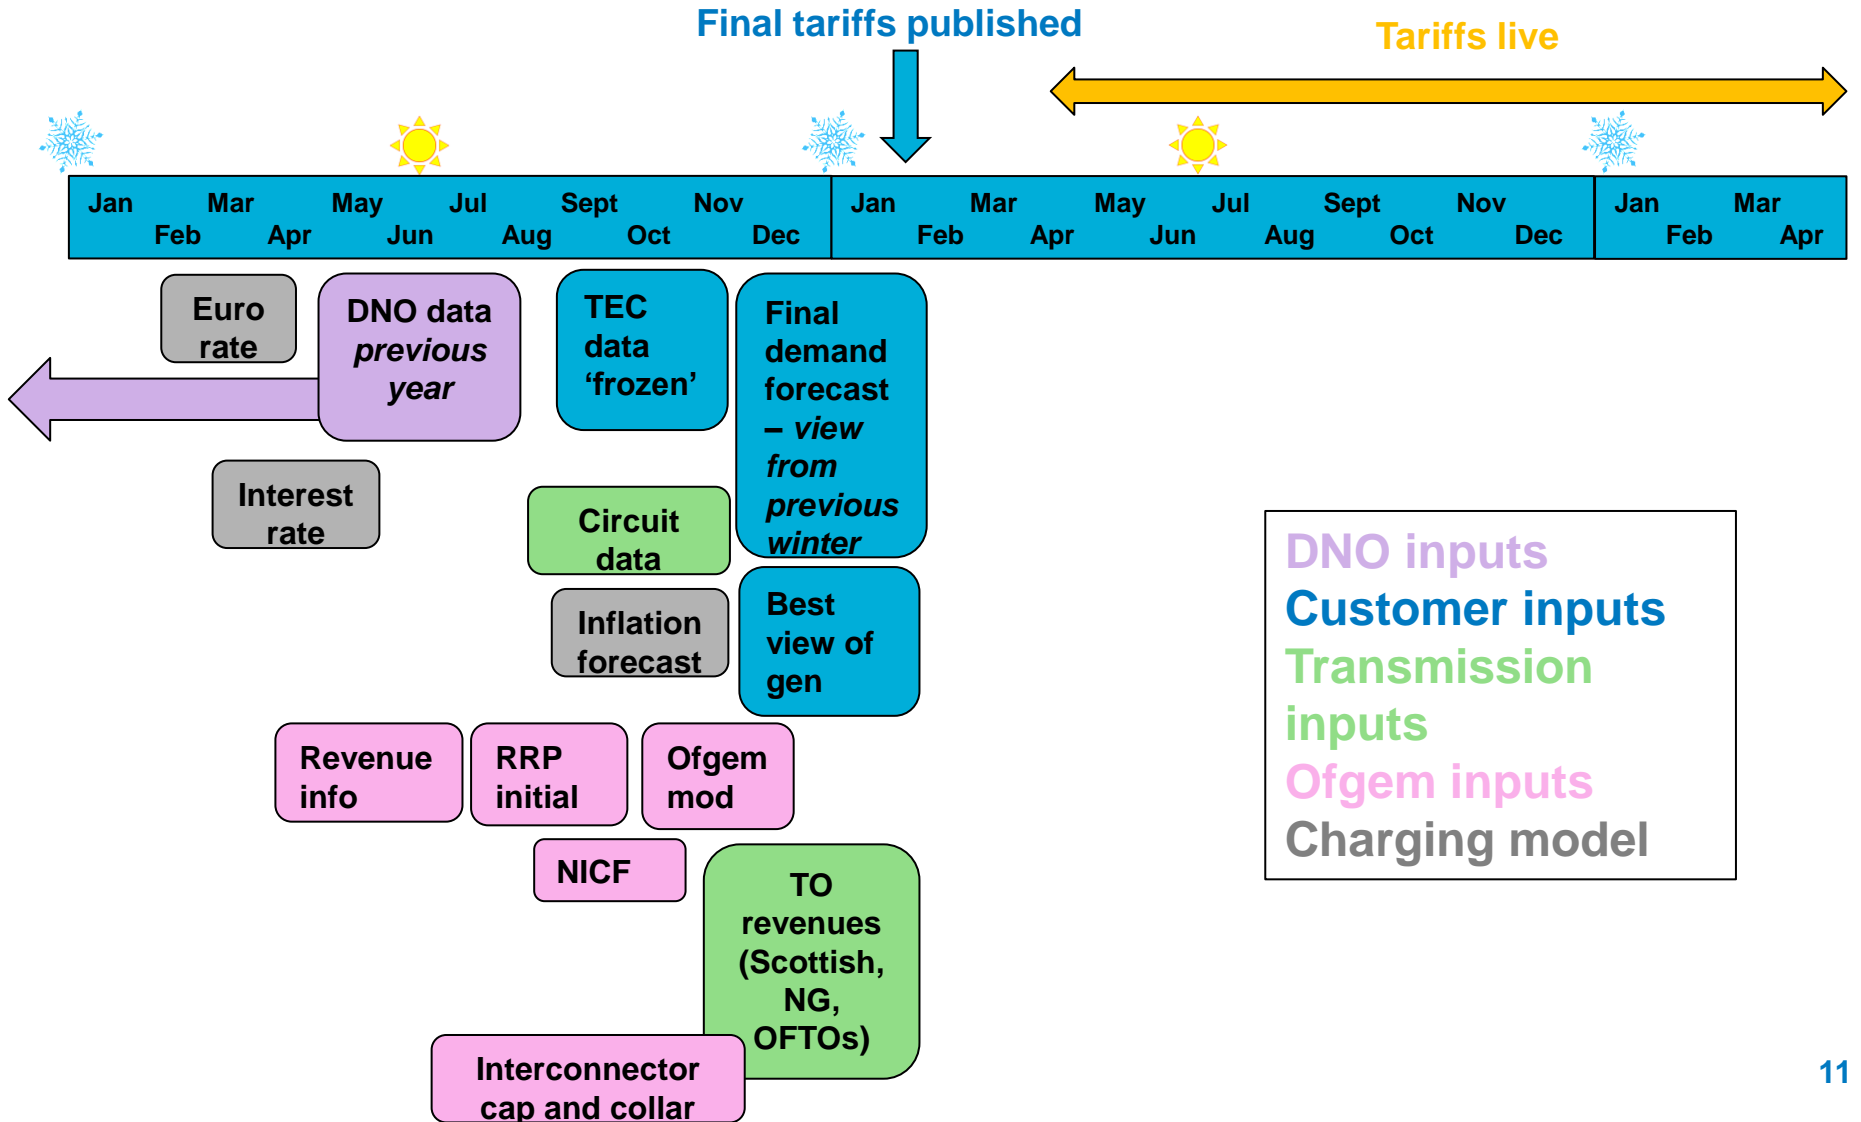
Final tariffs published

Tariffs live

Jan Feb Mar Apr May Jun Jul Aug Sept Oct Nov Dec

Jan Feb Mar Apr May Jun Jul Aug Sept Oct Nov Dec

Jan Feb Mar Apr

Euro rate

DNO data *previous year*

TEC data ‘frozen’

Final demand forecast – *view from previous winter*

Interest rate

Circuit data

Inflation forecast

Best view of gen

Revenue info

RRP initial

Ofgem mod

NICF

TO revenues (Scottish, NG, OFTOs)

Interconnector cap and collar

DNO inputs
Customer inputs
Transmission inputs
Ofgem inputs
Charging model

11